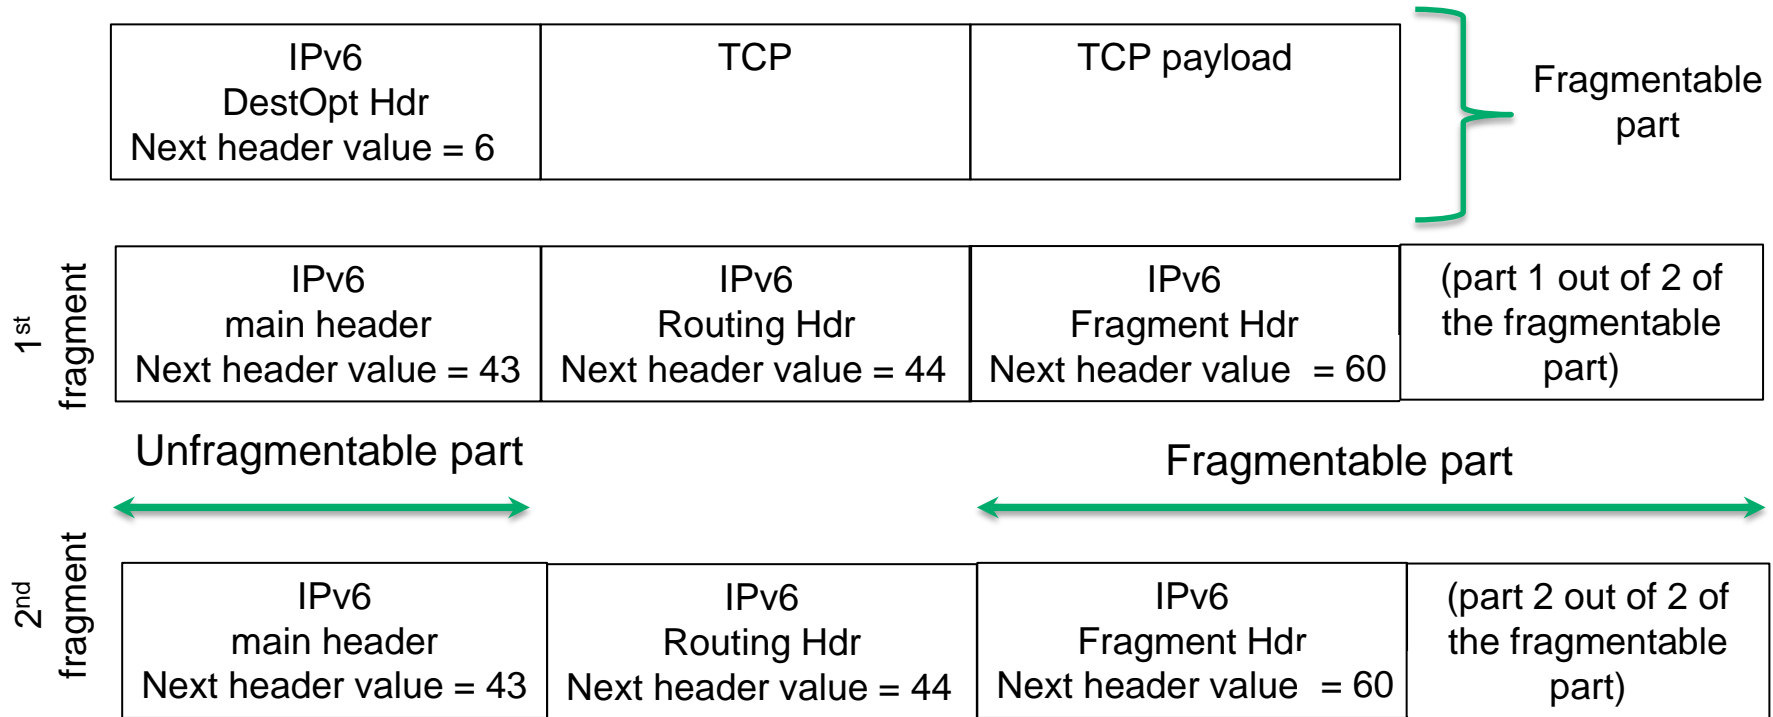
| IPv6 DestOpt Hdr Next header value = 6 | TCP | TCP payload |
|---|---|---|

Fragmentable part

$1^{st}$ fragment

| IPv6 main header Next header value = 43 | IPv6 Routing Hdr Next header value = 44 | IPv6 Fragment Hdr Next header value = 60 | (part 1 out of 2 of the fragmentable part) |
|---|---|---|---|

Unfragmentable part

Fragmentable part

$2^{nd}$ fragment

| IPv6 main header Next header value = 43 | IPv6 Routing Hdr Next header value = 44 | IPv6 Fragment Hdr Next header value = 60 | (part 2 out of 2 of the fragmentable part) |
|---|---|---|---|